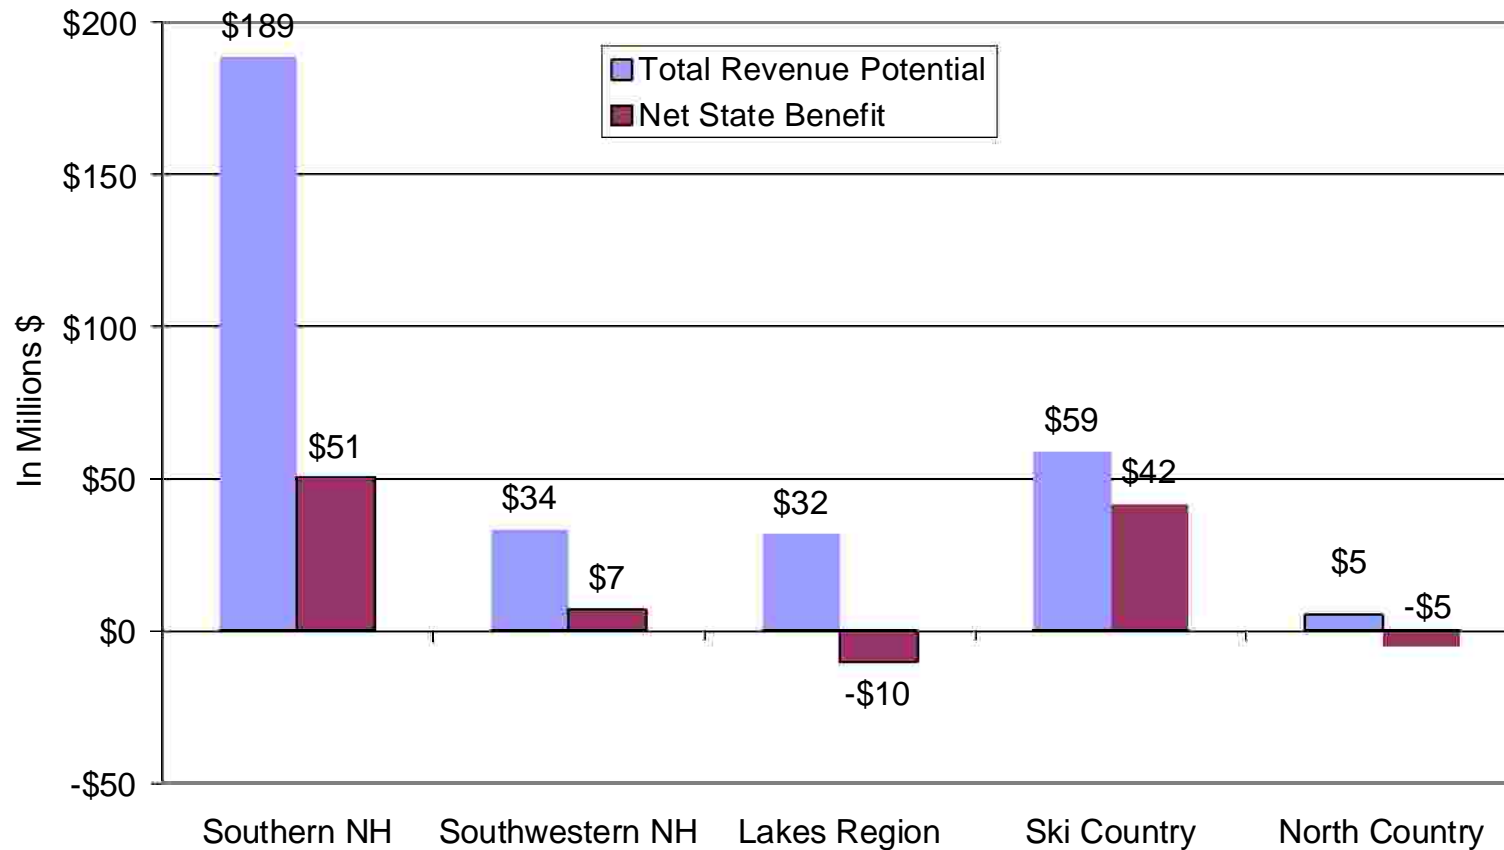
Total Revenue Potential
Net State Benefit

In Millions $

$200
$150
$100
$50
$0
-$50

| | Total Revenue Potential | Net State Benefit |
|---|---|---|
| Southern NH | $189 | $51 |
| Southwestern NH | $34 | $7 |
| Lakes Region | $32 | -$10 |
| Ski Country | $59 | $42 |
| North Country | $5 | -$5 |